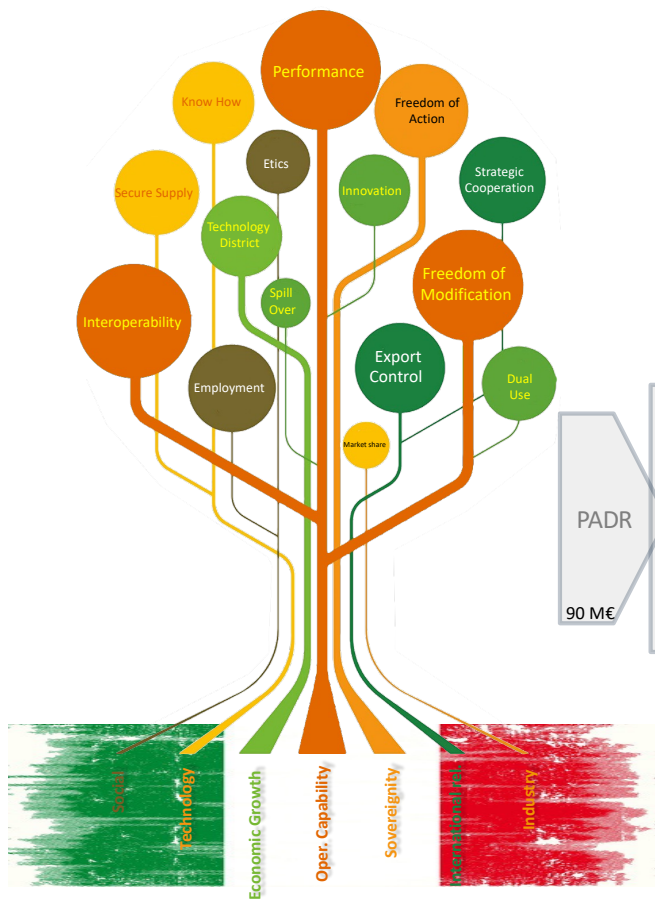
Performance

Know How

Freedom of Action

Etics

Secure Supply

Innovation

Strategic Cooperation

Technology District

Freedom of Modification

Spill Over

Interoperability

Export Control

Employment

Dual Use

Market share

PADR

90 M€

Social

Technology

Economic Growth

Oper. Capability

Sovereignty

International rel.

Industry